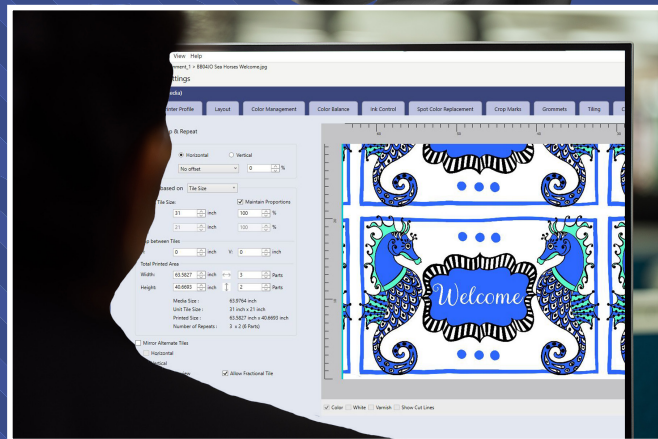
View Help
ment_1 > 8804/O Sea Horses Welcome.jpeg
ttings
edia)
nter Profile Layout Color Management Color Balance Ink Control Spot Color Replacement Crop Marks Grommets Tiling

p & Repeat
Horizontal Vertical
No offset 0 %
based on Tile Size
Tile Size: Maintain Proportions
31 inch 100 %
21 inch 100 %
p between Tiles
0 inch 0 inch
Total Printed Area
Width: 63.5827 inch 3 Parts
Height: 40.6693 inch 2 Parts
Media Size : 63.8764 inch
Unit Tile Size : 31 inch x 21 inch
Printed Size : 63.5827 inch x 40.6693 inch
Number of Repeats : 3 x 2 (6 Parts)
Mirror Alternate Tiles
Horizontal
ertical
Allow Fractional Tile

Welcome

Color White Varnish Show Cut Lines